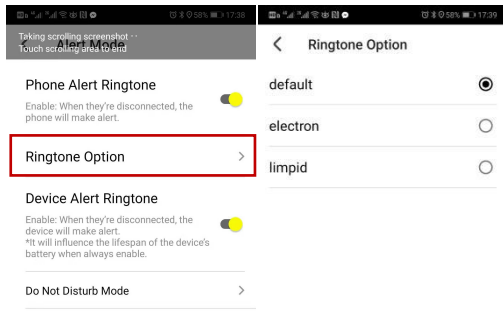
58% 17:38

Taking scrolling screenshot
Touch scrolling area to end
Alert Mode

Phone Alert Ringtone

Enable: When they're disconnected, the phone will make alert.

Ringtone Option >

Device Alert Ringtone

Enable: When they're disconnected, the device will make alert.
*It will influence the lifespan of the device's battery when always enable.

Do Not Disturb Mode >

58% 17:39

< Ringtone Option

default

electron

limpid